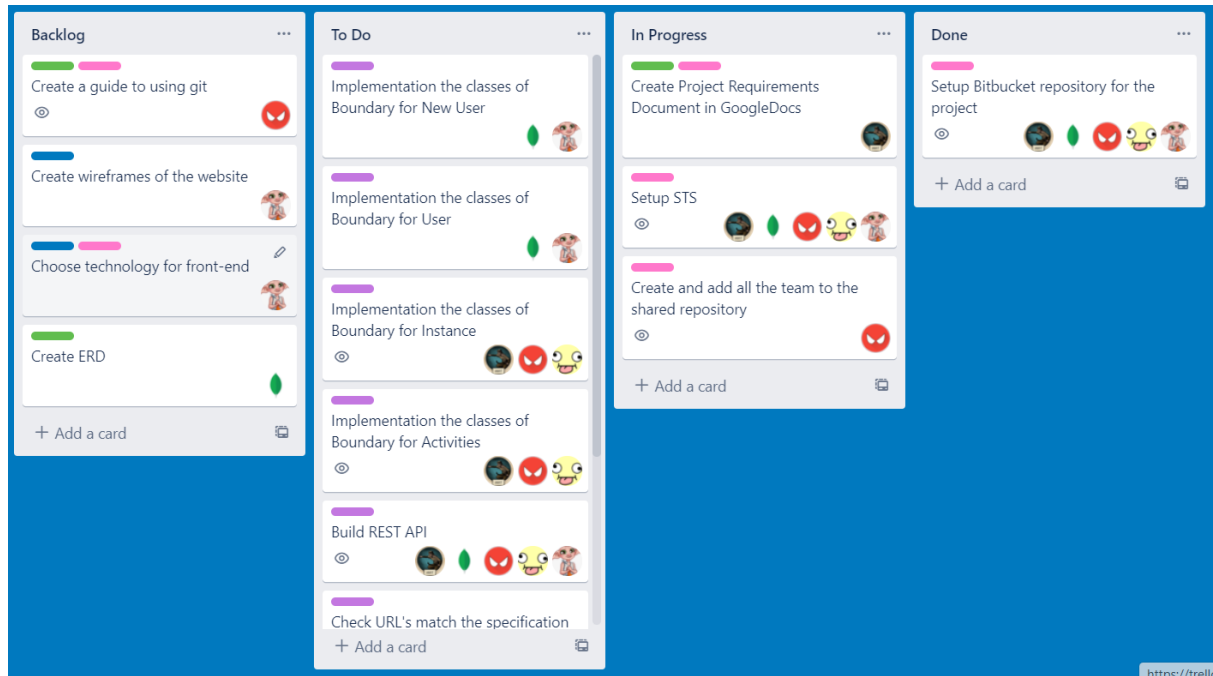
Backlog ...

Create a guide to using git

Create wireframes of the website

Choose technology for front-end

Create ERD

+ Add a card

To Do ...

Implementation the classes of Boundary for New User

Implementation the classes of Boundary for User

Implementation the classes of Boundary for Instance

Implementation the classes of Boundary for Activities

Build REST API

Check URL's match the specification

+ Add a card

In Progress ...

Create Project Requirements Document in GoogleDocs

Setup STS

Create and add all the team to the shared repository

+ Add a card

Done ...

Setup Bitbucket repository for the project

+ Add a card

https://trell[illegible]